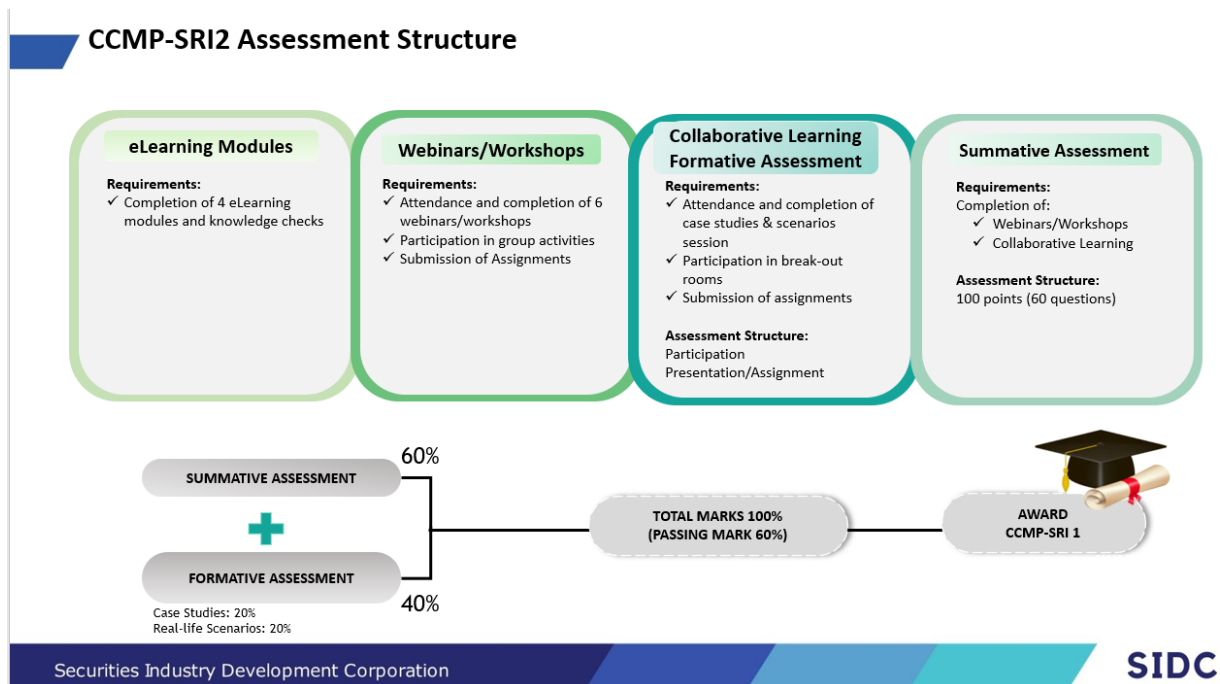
CCMP-SRI2 Assessment Structure

eLearning Modules

Requirements:
✓ Completion of 4 eLearning modules and knowledge checks

Webinars/Workshops

Requirements:
✓ Attendance and completion of 6 webinars/workshops
✓ Participation in group activities
✓ Submission of Assignments

Collaborative Learning Formative Assessment

Requirements:
✓ Attendance and completion of case studies & scenarios session
✓ Participation in break-out rooms
✓ Submission of assignments

Assessment Structure:
Participation
Presentation/Assignment

Summative Assessment

Requirements:
Completion of:
✓ Webinars/Workshops
✓ Collaborative Learning

Assessment Structure:
100 points (60 questions)

SUMMATIVE ASSESSMENT

60%

FORMATIVE ASSESSMENT

40%

Case Studies: 20%
Real-life Scenarios: 20%

TOTAL MARKS 100%
(PASSING MARK 60%)

AWARD
CCMP-SRI 1

Securities Industry Development Corporation

SIDC